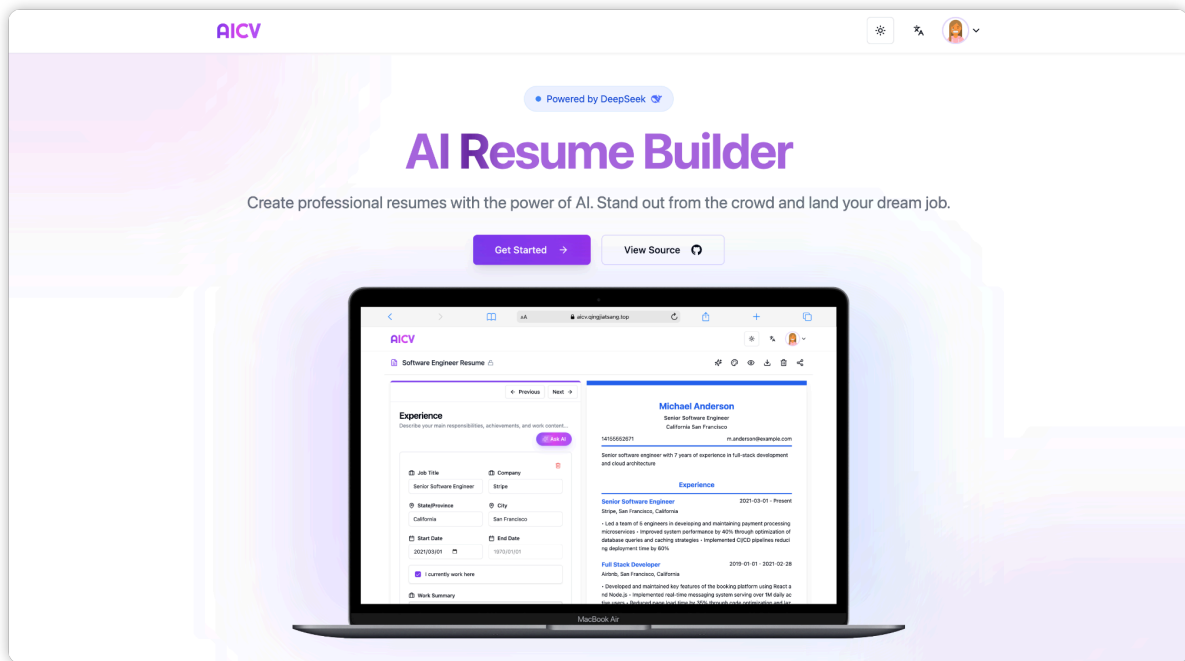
AICV

Powered by DeepSeek

AI Resume Builder

Create professional resumes with the power of AI. Stand out from the crowd and land your dream job.

Get Started →

View Source

aA aicv.qingjiatsang.top

AICV

Software Engineer Resume

← Previous Next →

Experience

Describe your main responsibilities, achievements, and work content...

Ask AI

Job Title
Senior Software Engineer

Company
Stripe

State/Province
California

City
San Francisco

Start Date
2021/03/01

End Date
1970/01/01

I currently work here

Work Summary

Michael Anderson
Senior Software Engineer
California San Francisco

14155552671
m.anderson@example.com

Senior software engineer with 7 years of experience in full-stack development and cloud architecture

Experience

Senior Software Engineer 2021-03-01 - Present
Stripe, San Francisco, California

• Led a team of 6 engineers in developing and maintaining payment processing microservices • Improved system performance by 40% through optimization of database queries and caching strategies • Implemented CI/CD pipelines reducing deployment time by 60%

Full Stack Developer 2019-01-01 - 2021-02-28
Airbnb, San Francisco, California

• Developed and maintained key features of the booking platform using React and Node.js • Implemented real-time messaging system serving over 1M daily ac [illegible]

MacBook Air